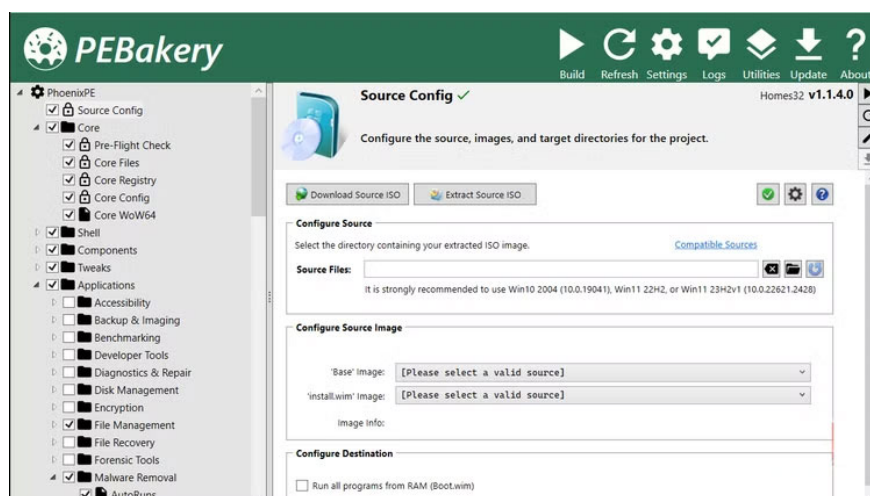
PEBakery

Build Refresh Settings Logs Utilities Update About

PhoenixPE
Source Config
Core
Pre-Flight Check
Core Files
Core Registry
Core Config
Core WoW64
Shell
Components
Tweaks
Applications
Accessibility
Backup & Imaging
Benchmarking
Developer Tools
Diagnostics & Repair
Disk Management
Encryption
File Management
File Recovery
Forensic Tools
Malware Removal
AutoRuns

Source Config ✓

Homes32 v1.1.4.0

Configure the source, images, and target directories for the project.

Download Source ISO
Extract Source ISO

Configure Source

Select the directory containing your extracted ISO image.

Compatible Sources

Source Files:

It is strongly recommended to use Win10 2004 (10.0.19041), Win11 22H2, or Win11 23H2v1 (10.0.22621.2428)

Configure Source Image

'Base' Image: [Please select a valid source]

'install.wim' Image: [Please select a valid source]

Image Info:

Configure Destination

Run all programs from RAM (Boot.wim)